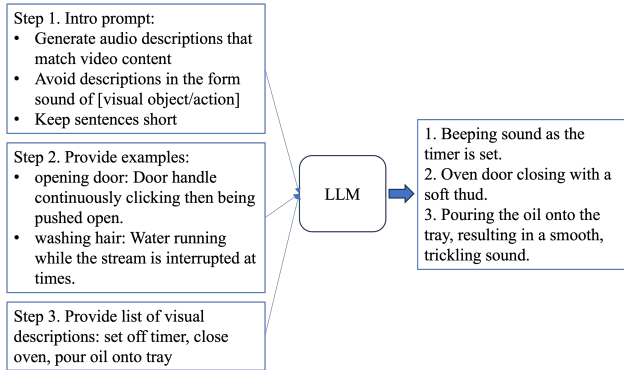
Step 1. Intro prompt:
• Generate audio descriptions that match video content
• Avoid descriptions in the form sound of [visual object/action]
• Keep sentences short

Step 2. Provide examples:
• opening door: Door handle continuously clicking then being pushed open.
• washing hair: Water running while the stream is interrupted at times.

Step 3. Provide list of visual descriptions: set off timer, close oven, pour oil onto tray

LLM

1. Beeping sound as the timer is set.
2. Oven door closing with a soft thud.
3. Pouring the oil onto the tray, resulting in a smooth, trickling sound.